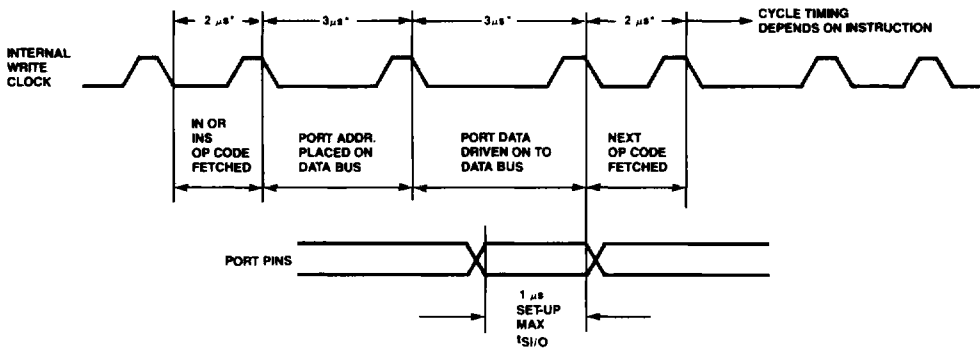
2 μs*

3μs*

3μs*

2 μs*

CYCLE TIMING DEPENDS ON INSTRUCTION

INTERNAL WRITE CLOCK

IN OR INS OP CODE FETCHED

PORT ADDR. PLACED ON DATA BUS

PORT DATA DRIVEN ON TO DATA BUS

NEXT OP CODE FETCHED

PORT PINS

1 μs SET-UP MAX $t_{SI/O}$